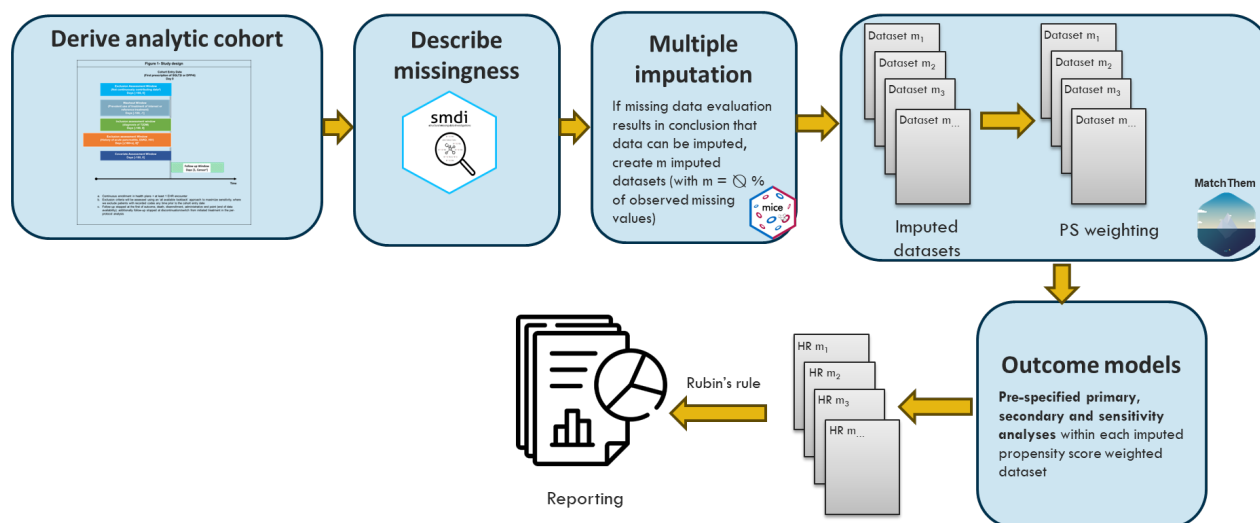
Derive analytic cohort

Figure 1: Study design

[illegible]

Time

Describe missingness

smdi

Multiple imputation

If missing data evaluation results in conclusion that data can be imputed, create m imputed datasets (with m = ⃠ % of observed missing values)

mice

Dataset $m_1$

Dataset $m_2$

Dataset $m_3$

Dataset $m_{...}$

Imputed datasets

Dataset $m_1$

Dataset $m_2$

Dataset $m_3$

Dataset $m_{...}$

PS weighting

MatchThem

Outcome models

**Pre-specified primary, secondary and sensitivity analyses** within each imputed propensity score weighted dataset

HR $m_1$

HR $m_2$

HR $m_3$

HR $m_{...}$

Rubin's rule

Reporting